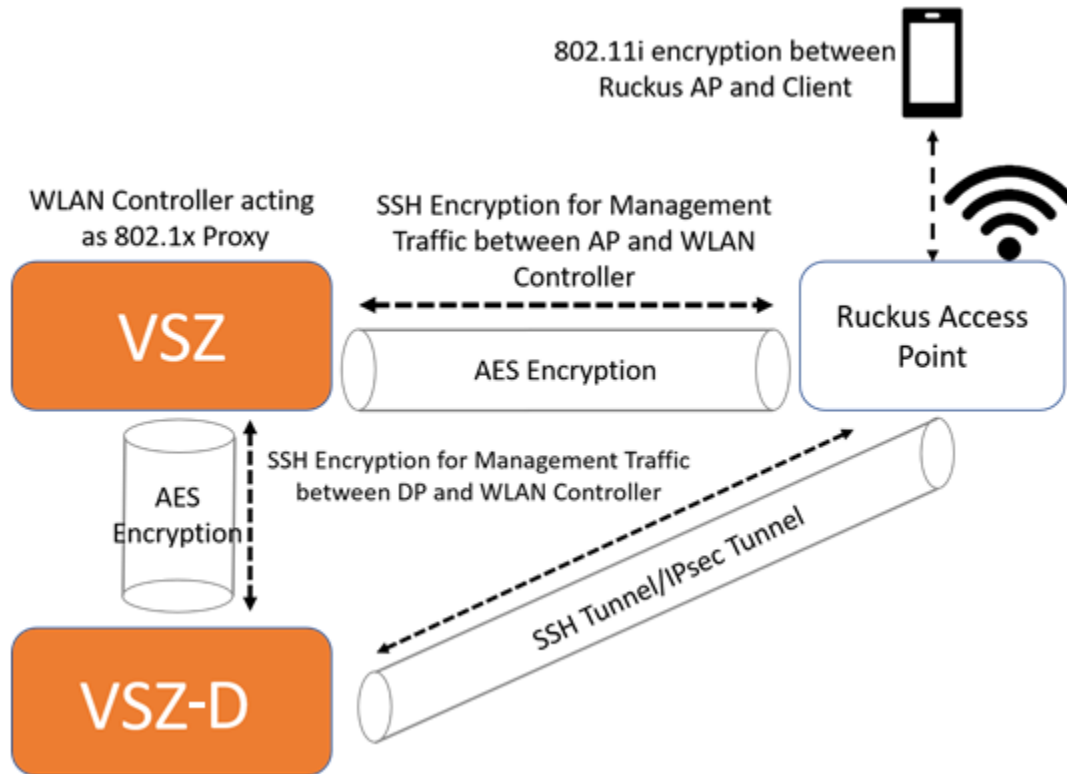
802.11i encryption between Ruckus AP and Client

WLAN Controller acting as 802.1x Proxy

SSH Encryption for Management Traffic between AP and WLAN Controller

VSZ

AES Encryption

Ruckus Access Point

AES Encryption

SSH Encryption for Management Traffic between DP and WLAN Controller

SSH Tunnel/IPsec Tunnel

VSZ-D